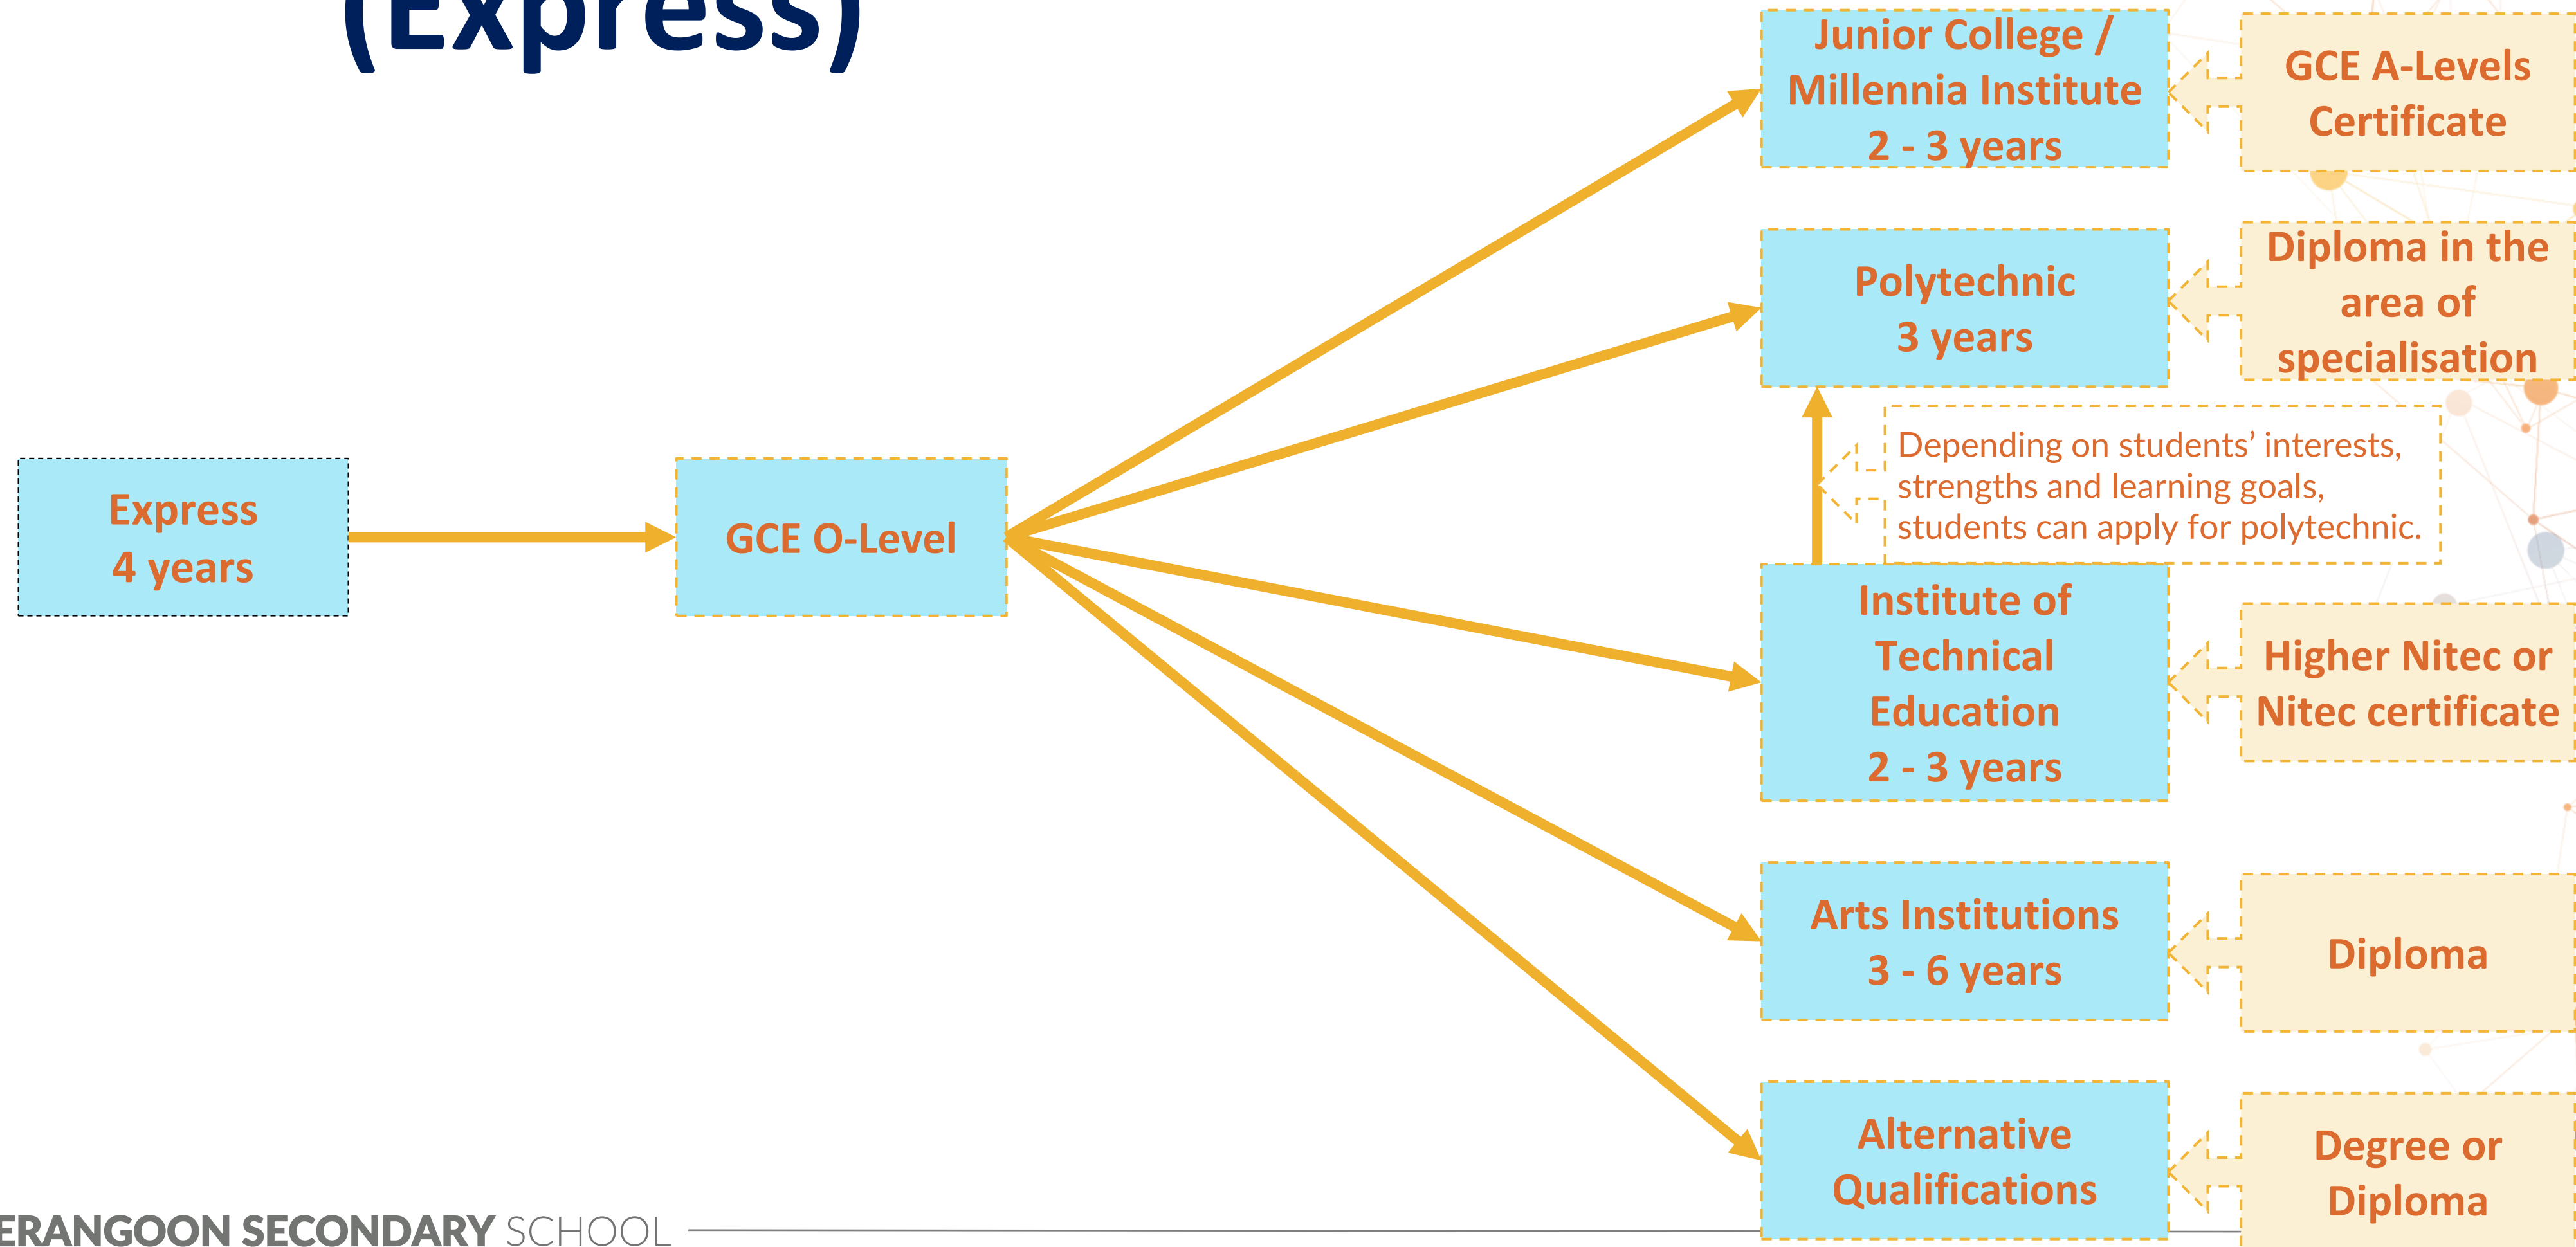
(Express)

Express
4 years

GCE O-Level

Junior College / Millennia Institute
2 - 3 years

GCE A-Levels Certificate

Polytechnic
3 years

Diploma in the area of specialisation

Depending on students' interests, strengths and learning goals, students can apply for polytechnic.

Institute of Technical Education
2 - 3 years

Higher Nitec or Nitec certificate

Arts Institutions
3 - 6 years

Diploma

Alternative Qualifications

Degree or Diploma

ERANGOON SECONDARY SCHOOL